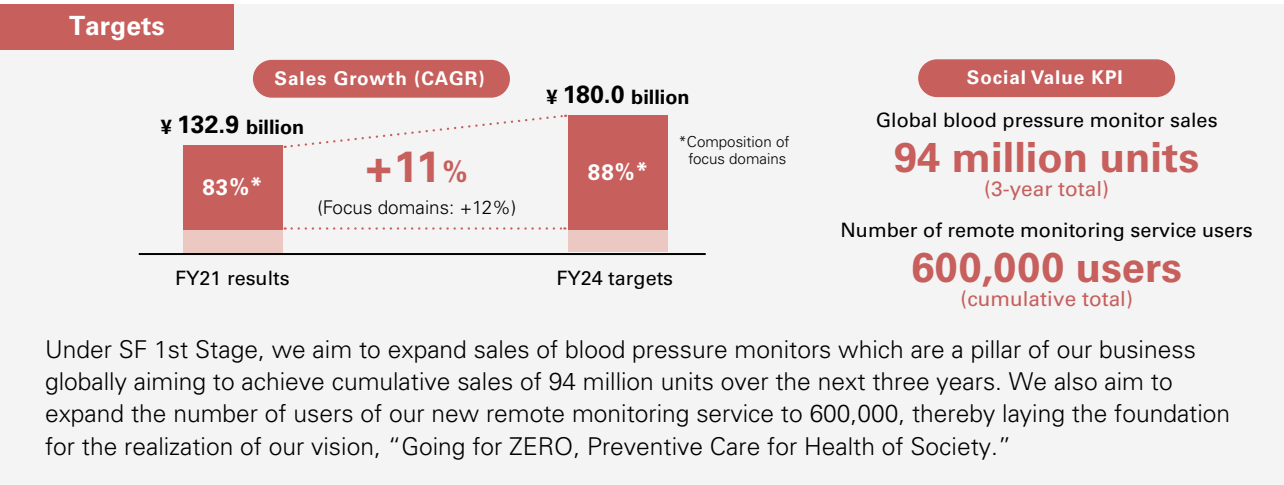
Targets

Sales Growth (CAGR)

¥ 132.9 billion

83%*

+11%

(Focus domains: +12%)

¥ 180.0 billion

88%*

*Composition of focus domains

FY21 results

FY24 targets

Social Value KPI

Global blood pressure monitor sales

94 million units

(3-year total)

Number of remote monitoring service users

600,000 users

(cumulative total)

Under SF 1st Stage, we aim to expand sales of blood pressure monitors which are a pillar of our business globally aiming to achieve cumulative sales of 94 million units over the next three years. We also aim to expand the number of users of our new remote monitoring service to 600,000, thereby laying the foundation for the realization of our vision, “Going for ZERO, Preventive Care for Health of Society.”